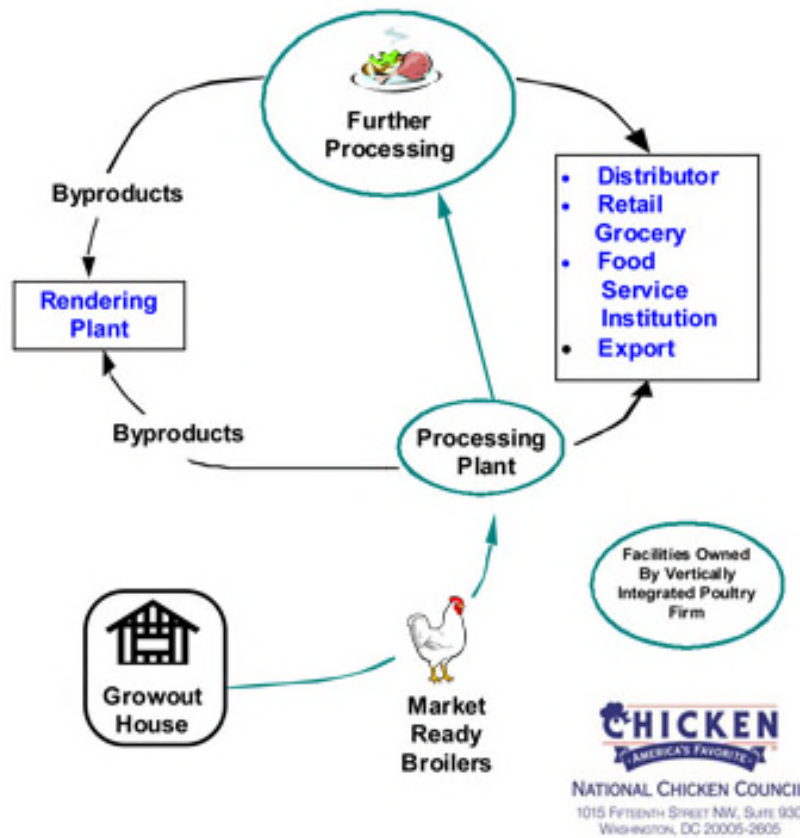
Further Processing

Byproducts

- Distributor
- Retail Grocery
- Food Service Institution
- Export

Rendering Plant

Byproducts

Processing Plant

Facilities Owned By Vertically Integrated Poultry Firm

Growout House

Market Ready Broilers

CHICKEN
AMERICA'S FAVORITE
NATIONAL CHICKEN COUNCI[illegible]
1015 FIFTEENTH STREET NW, SUITE 93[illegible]
WASHINGTON, DC 20005-2605